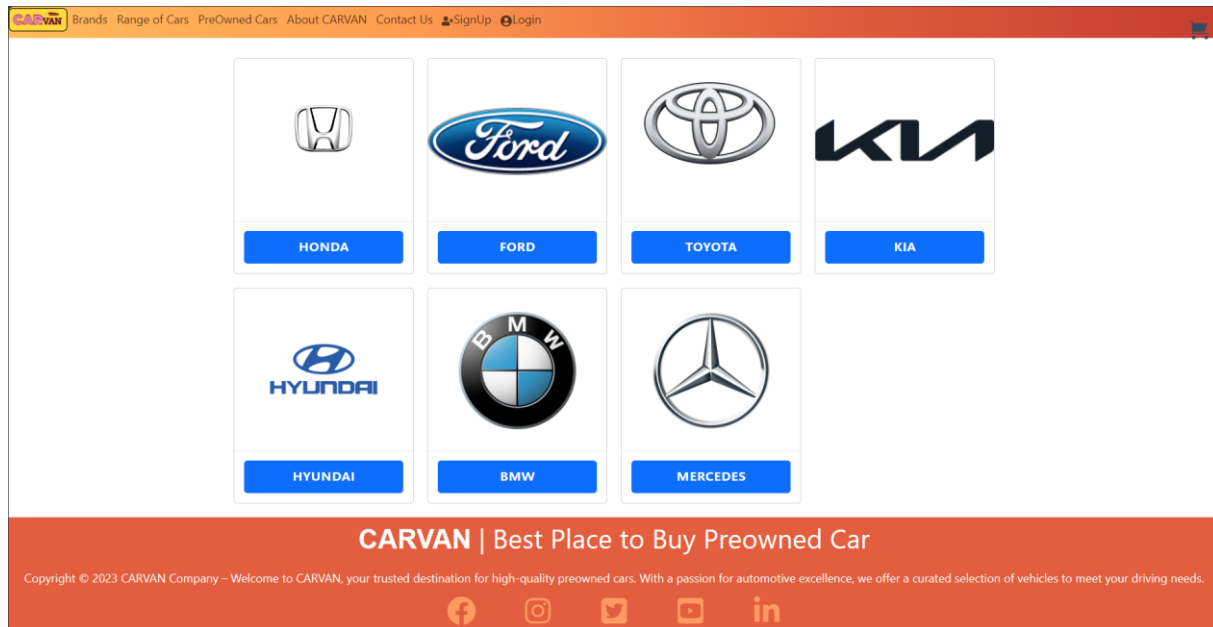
CARVAN Brands Range of Cars PreOwned Cars About CARVAN Contact Us SignUp Login

Ford

KIA

HONDA

FORD

TOYOTA

KIA

HYUNDAI

BMW

HYUNDAI

BMW

MERCEDES

CARVAN | Best Place to Buy Preowned Car

Copyright © 2023 CARVAN Company – Welcome to CARVAN, your trusted destination for high-quality preowned cars. With a passion for automotive excellence, we offer a curated selection of vehicles to meet your driving needs.